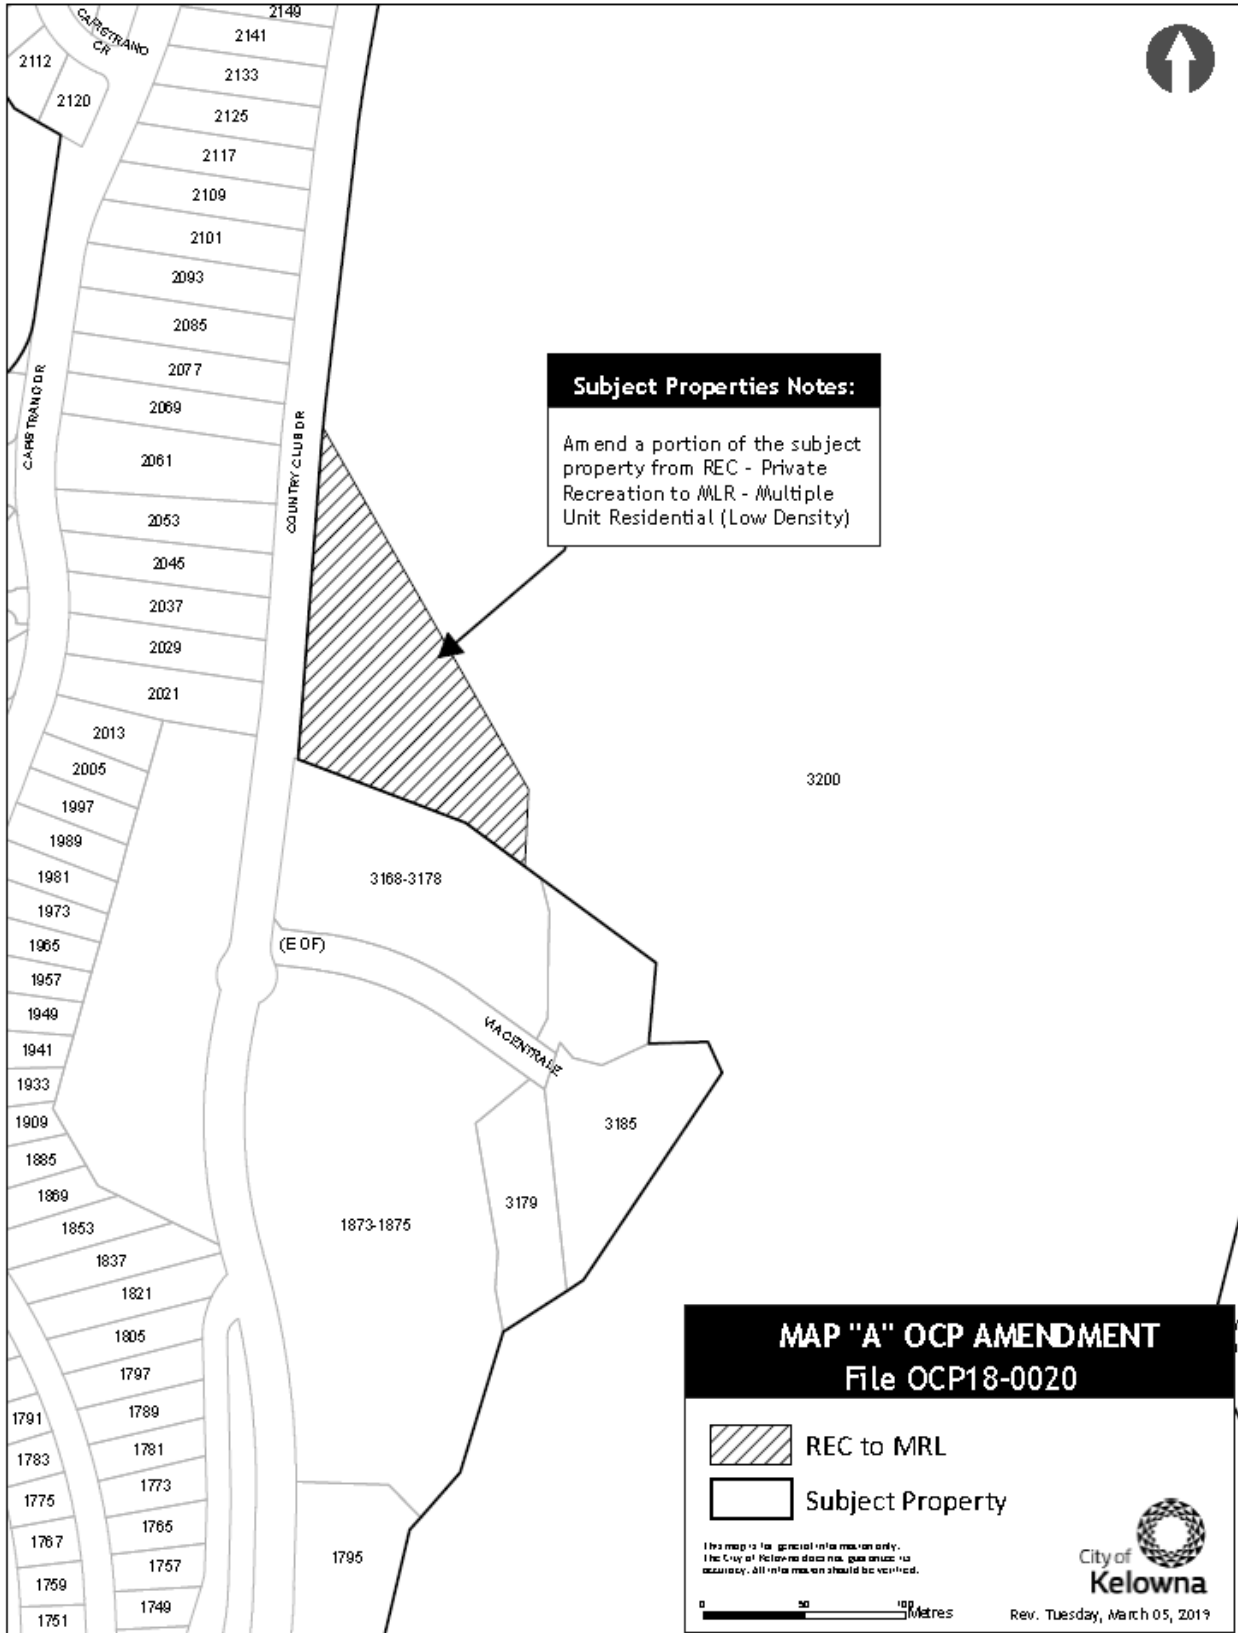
CAPISTRANO CR
2149
2141
2112
2133
2120
2125
2117
2109
2101
2093
2085
2077
2069
2061
2053
2045
2037
2029
2021
2013
2005
1997
1989
1981
1973
1965
1957
1949
1941
1933
1909
1885
1869
1853
1837
1821
1805
1797
1791
1789
1783
1781
1775
1773
1767
1765
1759
1757
1751
1749
CAPISTRANO DR
COUNTRY CLUB DR

Subject Properties Notes:

Amend a portion of the subject property from REC - Private Recreation to MLR - Multiple Unit Residential (Low Density)

3200
3168-3178
(EOF)
VIA CENTRALE
3185
3179
1873-1875
1795

MAP "A" OCP AMENDMENT
File OCP18-0020

REC to MRL
Subject Property

This map is for general information only. The City of Kelowna does not guarantee its accuracy. All information should be verified.

0 50 100 Metres

City of Kelowna

Rev. Tuesday, March 05, 2019